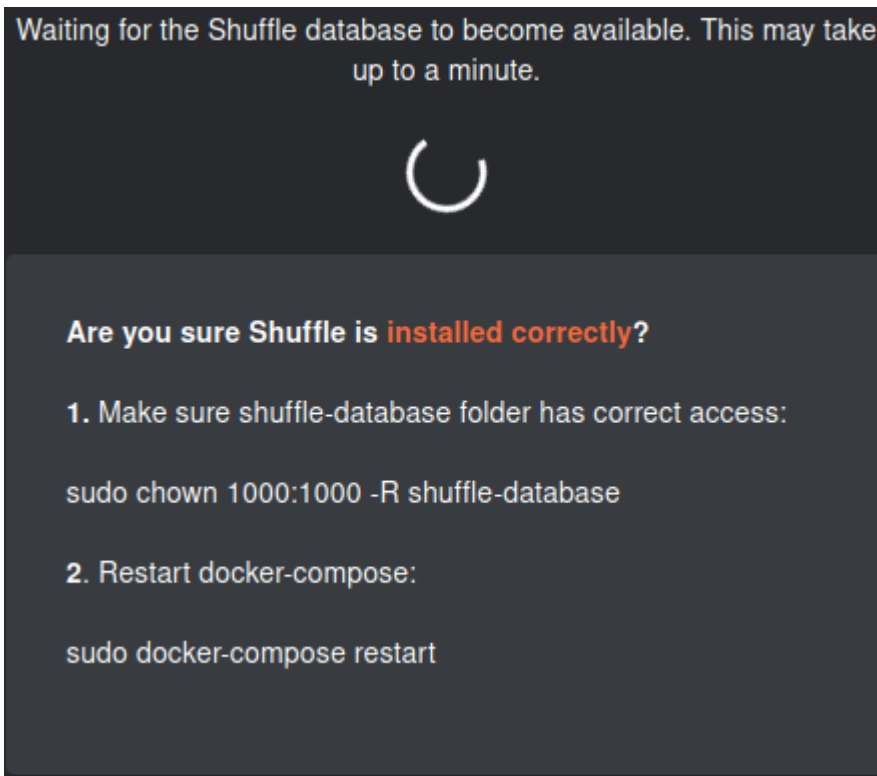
Waiting for the Shuffle database to become available. This may take up to a minute.

Are you sure Shuffle is installed correctly?

1. Make sure shuffle-database folder has correct access:

sudo chown 1000:1000 -R shuffle-database

2. Restart docker-compose:

sudo docker-compose restart